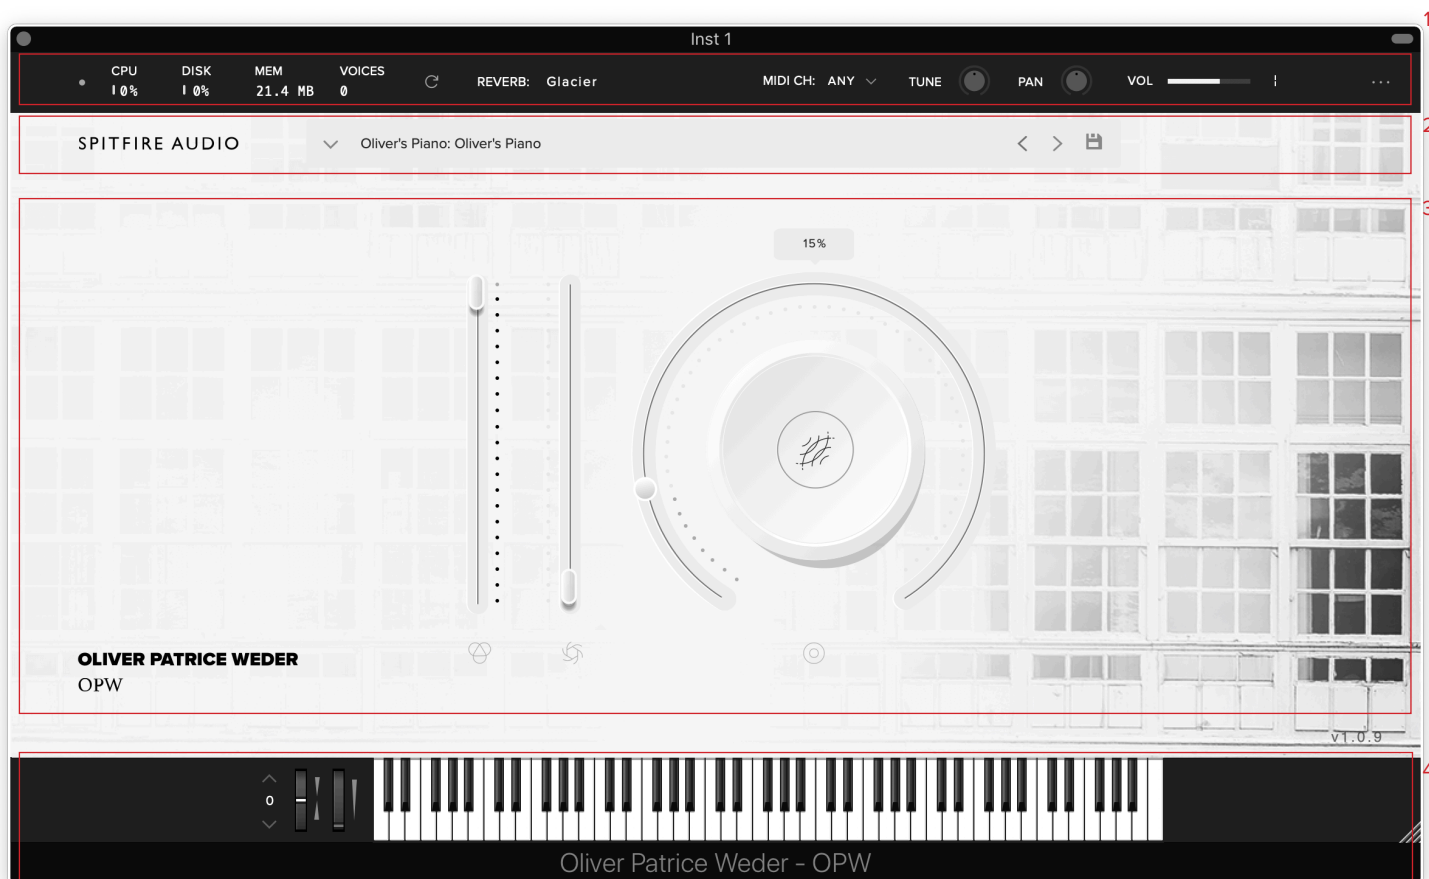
Inst 1

CPU
I 0%

DISK
I 0%

MEM
21.4 MB

VOICES
0

REVERB: Glacier

MIDI CH: ANY

TUNE

PAN

VOL

SPITFIRE AUDIO

Oliver's Piano: Oliver's Piano

15%

OLIVER PATRICE WEDER
OPW

v1.0.9

0

Oliver Patrice Weder - OPW